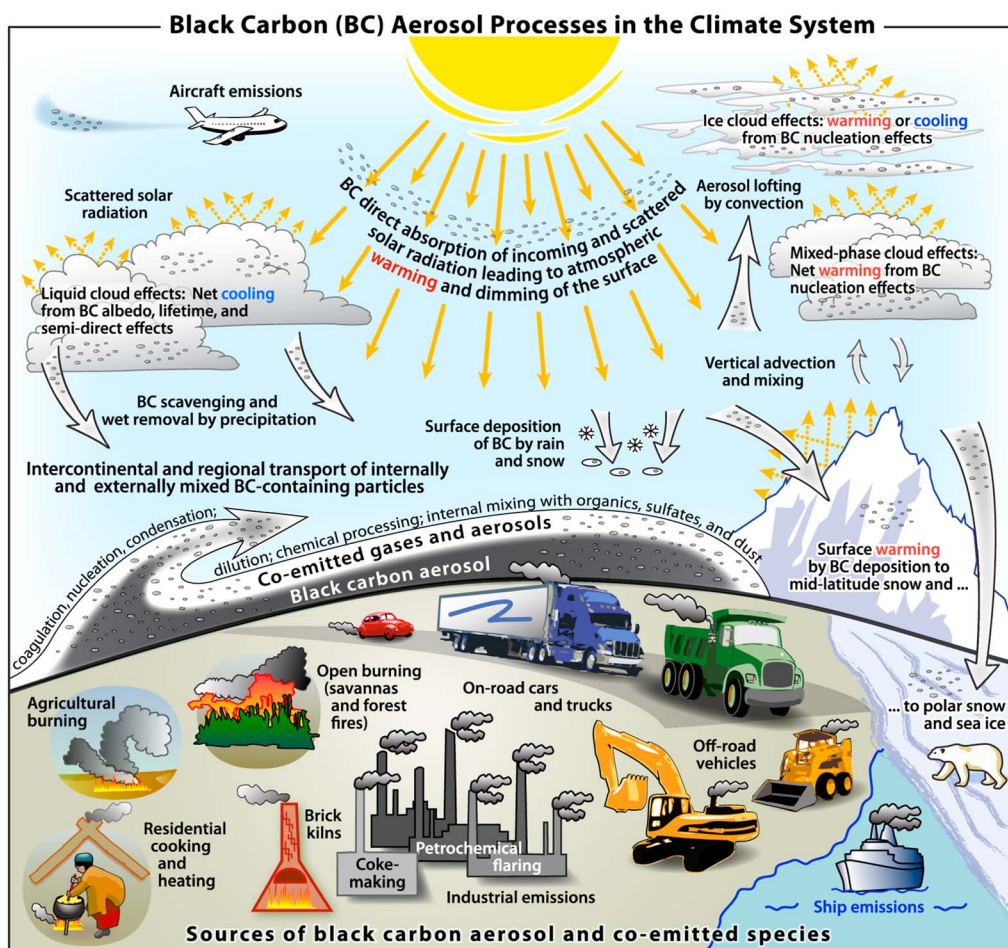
Black Carbon (BC) Aerosol Processes in the Climate System

Aircraft emissions

Ice cloud effects: warming or cooling from BC nucleation effects

Scattered solar radiation

BC direct absorption of incoming and scattered solar radiation leading to atmospheric warming and dimming of the surface

Aerosol lofting by convection

Mixed-phase cloud effects: Net warming from BC nucleation effects

Liquid cloud effects: Net cooling from BC albedo, lifetime, and semi-direct effects

Vertical advection and mixing

BC scavenging and wet removal by precipitation

Surface deposition of BC by rain and snow

Intercontinental and regional transport of internally and externally mixed BC-containing particles

coagulation, nucleation, condensation; dilution; chemical processing; internal mixing with organics, sulfates, and dust

Co-emitted gases and aerosols

Black carbon aerosol

Surface warming by BC deposition to mid-latitude snow and ...

... to polar snow and sea ice

Open burning (savannas and forest fires)

On-road cars and trucks

Agricultural burning

Off-road vehicles

Brick kilns

Residential cooking and heating

Coke-making

Petrochemical flaring

Industrial emissions

Ship emissions

Sources of black carbon aerosol and co-emitted species